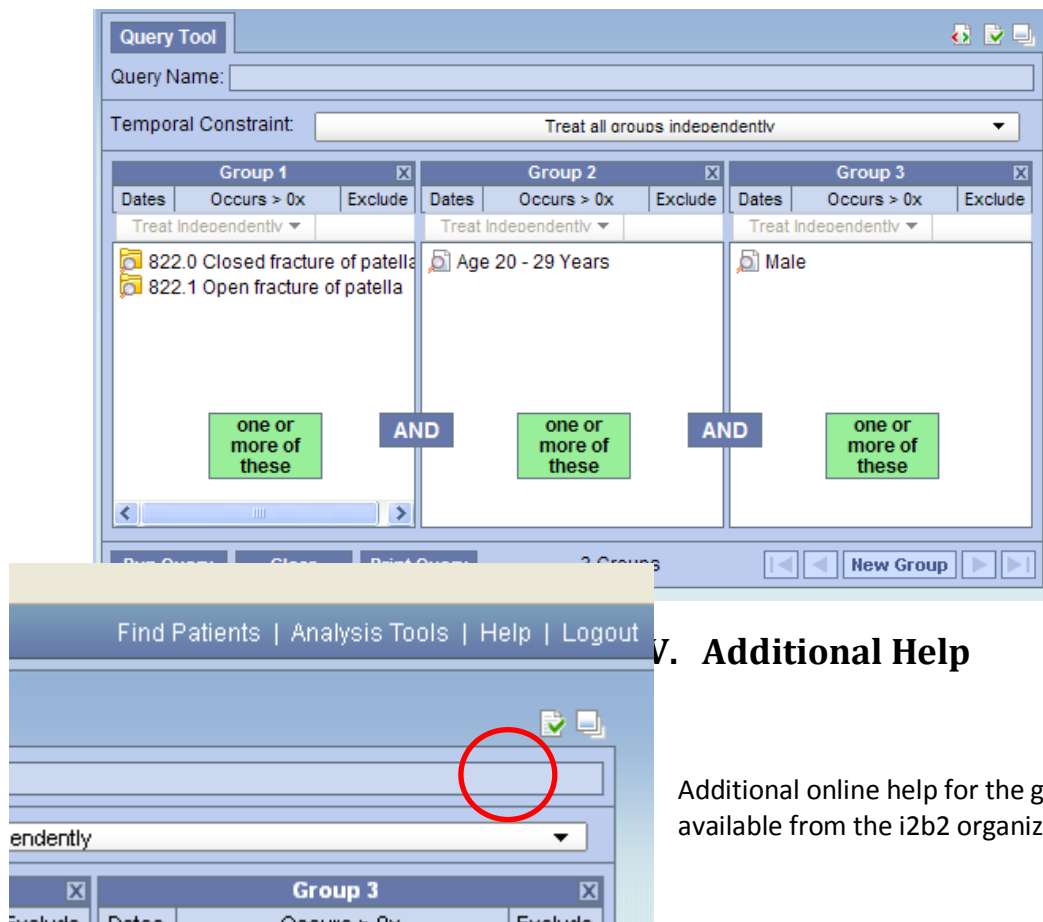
Query Tool

Query Name:

Temporal Constraint: Treat all groups independently

| Group 1 | Group 2 | Group 3 |
|---|---|---|
| Dates / Occurs > 0x / Exclude | Dates / Occurs > 0x / Exclude | Dates / Occurs > 0x / Exclude |
| Treat Independently | Treat Independently | Treat Independently |
| 822.0 Closed fracture of patella; 822.1 Open fracture of patella | Age 20 - 29 Years | Male |
| one or more of these | one or more of these | one or more of these |

AND

AND

III

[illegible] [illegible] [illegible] 3 Groups

New Group

Find Patients | Analysis Tools | Help | Logout

V. Additional Help

endently

Group 3

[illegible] Dates Occurs > 0x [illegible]

Additional online help for the g
available from the i2b2 organiz